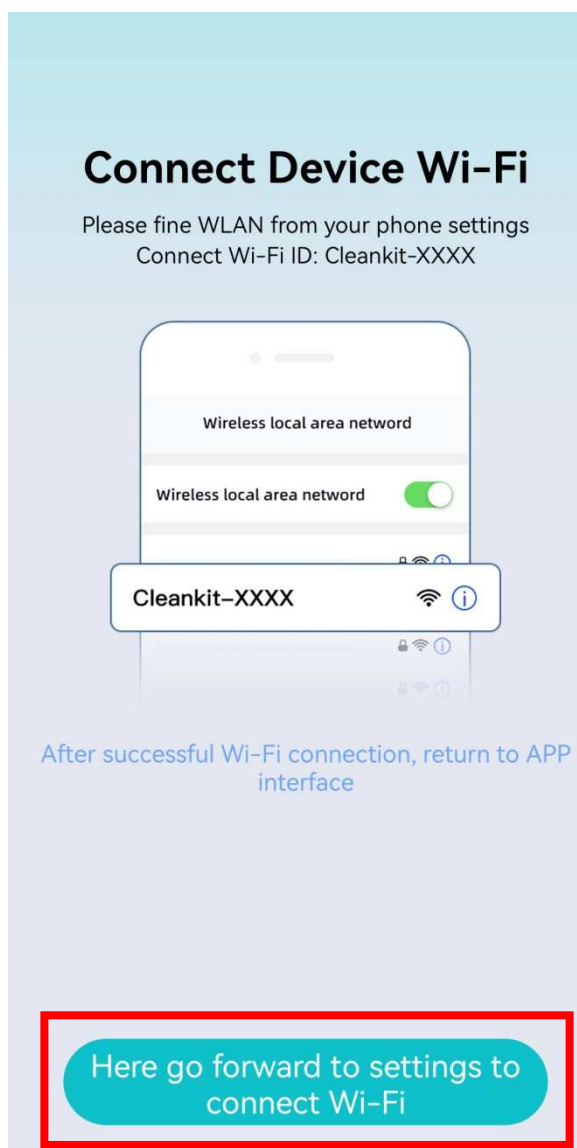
Connect Device Wi-Fi

Please fine WLAN from your phone settings
Connect Wi-Fi ID: Cleankit-XXXX

Wireless local area netword

Wireless local area netword

Cleankit-XXXX

After successful Wi-Fi connection, return to APP interface

Here go forward to settings to connect Wi-Fi